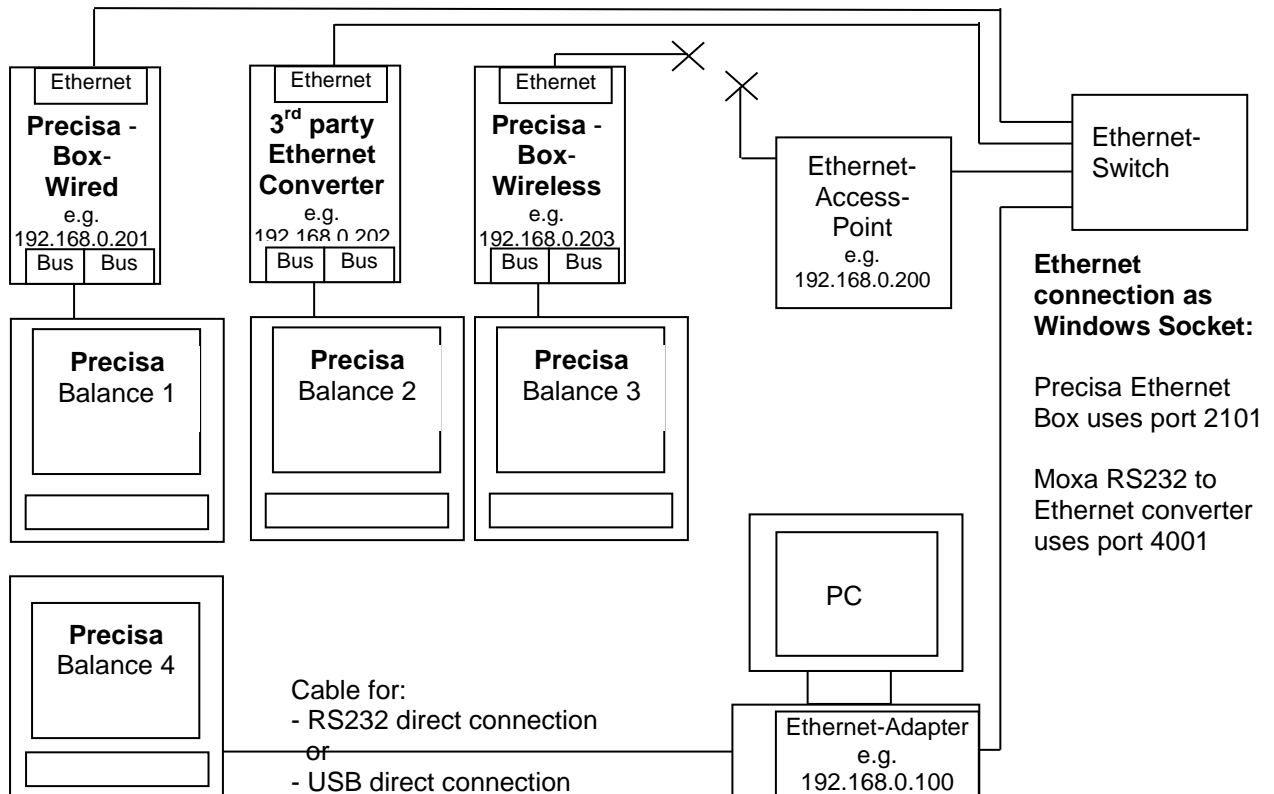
Ethernet

Precisa - Box- Wired

e.g. 192.168.0.201

Bus Bus

Ethernet

3rd party Ethernet Converter

e.g. 192.168.0.202

Bus Bus

Ethernet

Precisa - Box- Wireless

e.g. 192.168.0.203

Bus Bus

Ethernet- Access- Point

e.g. 192.168.0.200

Ethernet- Switch

Ethernet connection as Windows Socket:

Precisa Ethernet Box uses port 2101

Moxa RS232 to Ethernet converter uses port 4001

Precisa Balance 1

Precisa Balance 2

Precisa Balance 3

PC

Precisa Balance 4

Cable for:
- RS232 direct connection
or
- USB direct connection

Ethernet-Adapter
e.g.
192.168.0.100